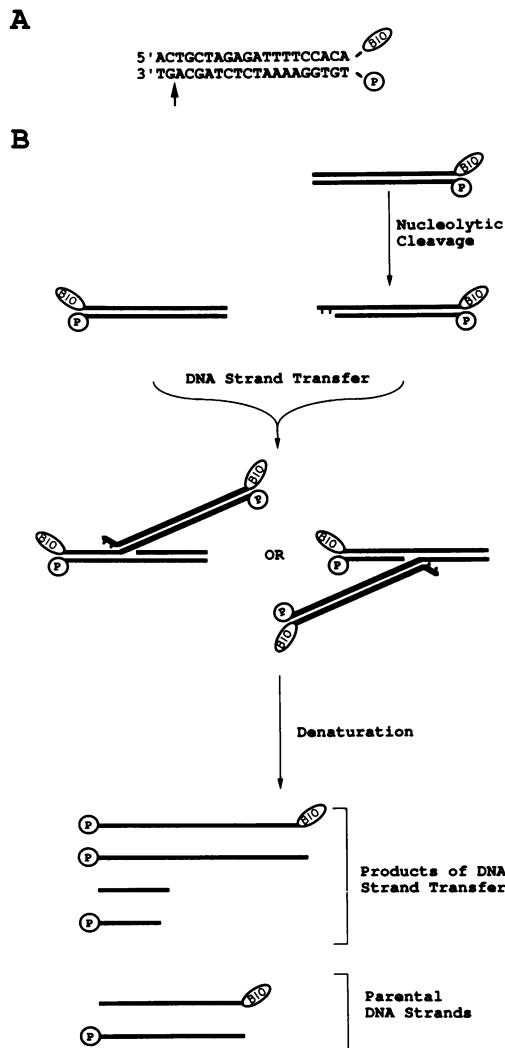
A

5'ACTGCTAGAGATTTTCCACA BIO
3'TGACGATCTCTAAAAGGTGT P

B

BIO
P

Nucleolytic Cleavage

BIO
P

BIO
P

DNA Strand Transfer

BIO
P

BIO
P

OR

BIO
P

P
BIO

Denaturation

P BIO
P

P

Products of DNA Strand Transfer

BIO
P

Parental DNA Strands